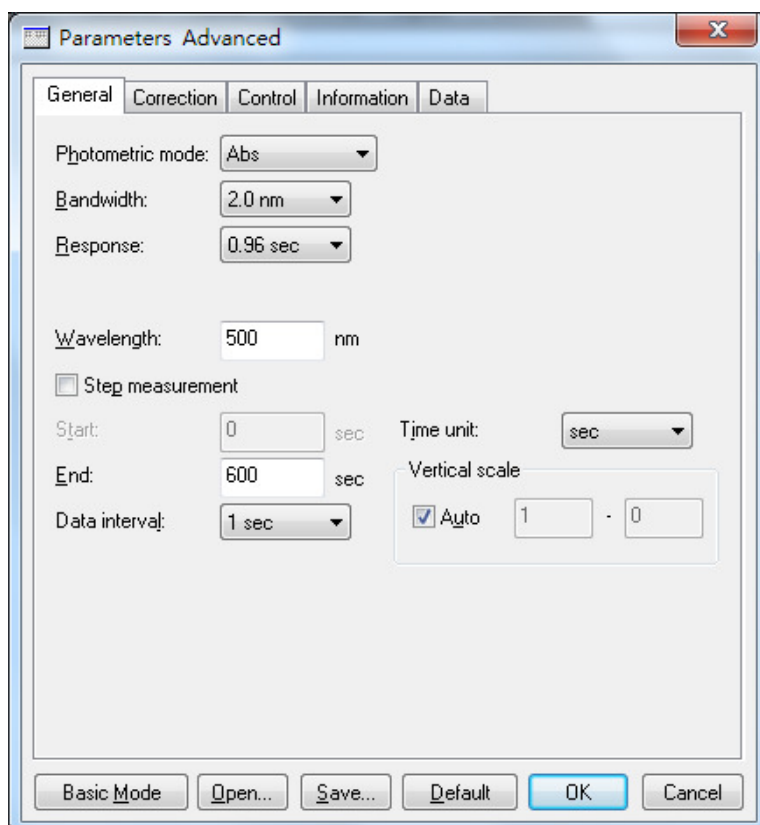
Parameters Advanced

General | Correction | Control | Information | Data

Photometric mode: Abs

Bandwidth: 2.0 nm

Response: 0.96 sec

Wavelength: 500 nm

Step measurement

Start: 0 sec

End: 600 sec

Data interval: 1 sec

Time unit: sec

Vertical scale

Auto 1 - 0

Basic Mode | Open... | Save... | Default | OK | Cancel